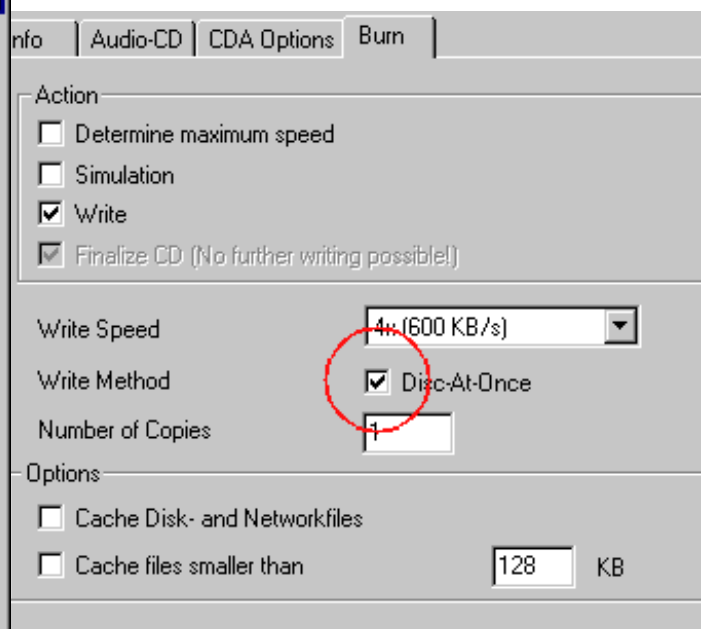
nfo | Audio-CD | CDA Options | Burn

Action
Determine maximum speed
Simulation
Write
Finalize CD (No further writing possible!)

Write Speed 4x (600 KB/s)
Write Method Disc-At-Once
Number of Copies 1

Options
Cache Disk- and Networkfiles
Cache files smaller than 128 KB